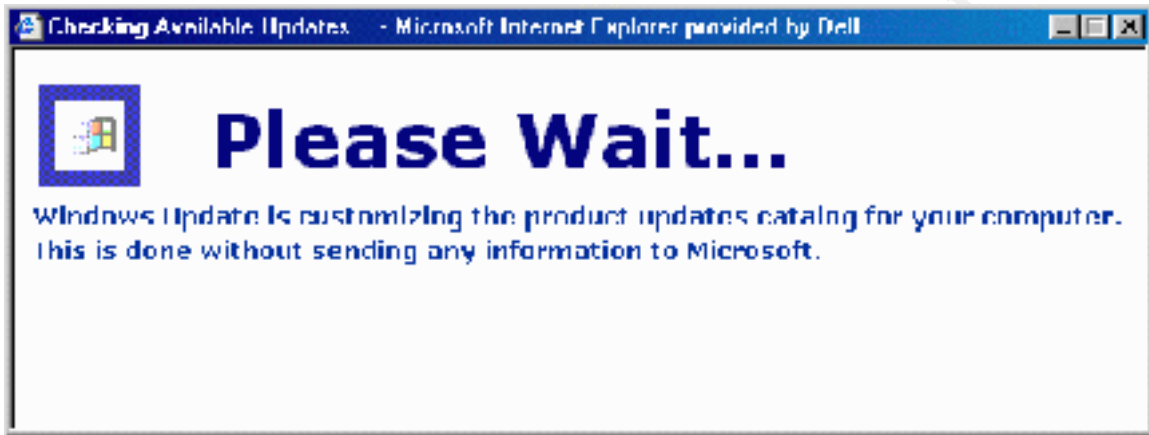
Checking Available Updates - Microsoft Internet Explorer provided by Dell

Please Wait...

Windows Update is customizing the product updates catalog for your computer. This is done without sending any information to Microsoft.